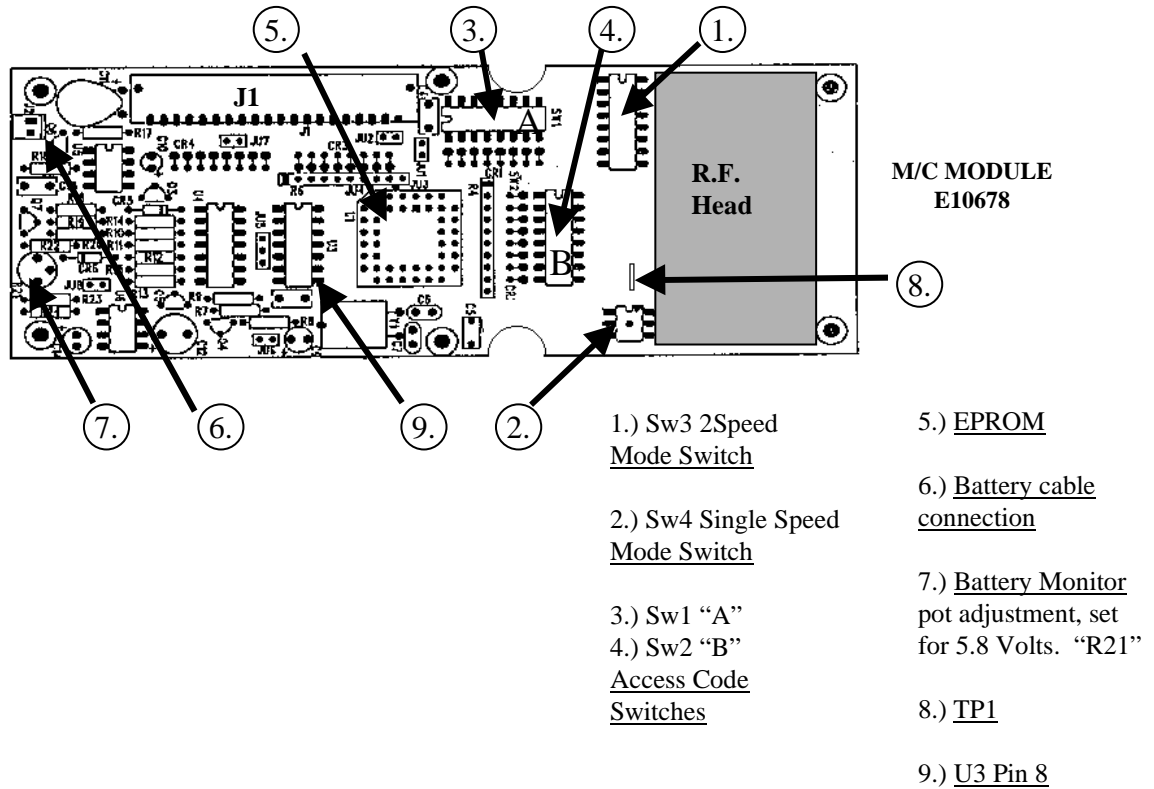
5.)
3.)
4.)
1.)

J1

A

R.F.
Head

M/C MODULE
E10678

B

8.)

7.)
6.)
9.)
2.)

R17
CR4
JU7
JU2
R18
R14
R10
R11
R12
R22
R21
R13
R8
R7
R23
JU8
CR5
CR3
R6
R4
R9
JU6
C6
C5

1.) Sw3 2Speed Mode Switch

2.) Sw4 Single Speed Mode Switch

3.) Sw1 “A”
4.) Sw2 “B”
Access Code Switches

5.) EPROM

6.) Battery cable connection

7.) Battery Monitor pot adjustment, set for 5.8 Volts. “R21”

8.) TP1

9.) U3 Pin 8